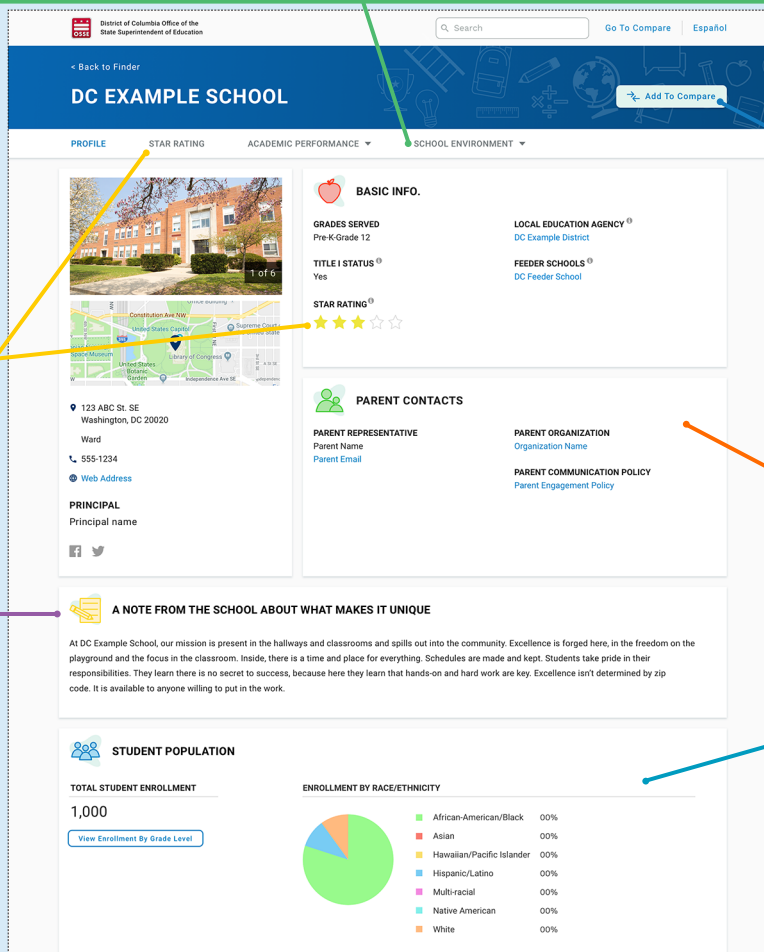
District of Columbia Office of the State Superintendent of Education

OSSE

Search

Go To Compare

Español

< Back to Finder

DC EXAMPLE SCHOOL

Add To Compare

PROFILE

STAR RATING

ACADEMIC PERFORMANCE

SCHOOL ENVIRONMENT

1 of 6

Constitution Ave NW

United States Capitol

Supreme Court

Space Museum

Library of Congress

United States Botanic Garden

Independence Ave SE

123 ABC St. SE
Washington, DC 20020

Ward

555-1234

Web Address

PRINCIPAL

Principal name

BASIC INFO.

GRADES SERVED
Pre-K-Grade 12

LOCAL EDUCATION AGENCY
DC Example District

TITLE I STATUS
Yes

FEEDER SCHOOLS
DC Feeder School

STAR RATING

PARENT CONTACTS

PARENT REPRESENTATIVE
Parent Name
Parent Email

PARENT ORGANIZATION
Organization Name

PARENT COMMUNICATION POLICY
Parent Engagement Policy

A NOTE FROM THE SCHOOL ABOUT WHAT MAKES IT UNIQUE

At DC Example School, our mission is present in the hallways and classrooms and spills out into the community. Excellence is forged here, in the freedom on the playground and the focus in the classroom. Inside, there is a time and place for everything. Schedules are made and kept. Students take pride in their responsibilities. They learn there is no secret to success, because here they learn that hands-on and hard work are key. Excellence isn't determined by zip code. It is available to anyone willing to put in the work.

STUDENT POPULATION

TOTAL STUDENT ENROLLMENT

1,000

View Enrollment By Grade Level

ENROLLMENT BY RACE/ETHNICITY

| | |
|---|---|
| African-American/Black | 00% |
| Asian | 00% |
| Hawaiian/Pacific Islander | 00% |
| Hispanic/Latino | 00% |
| Multi-racial | 00% |
| Native American | 00% |
| White | 00% |